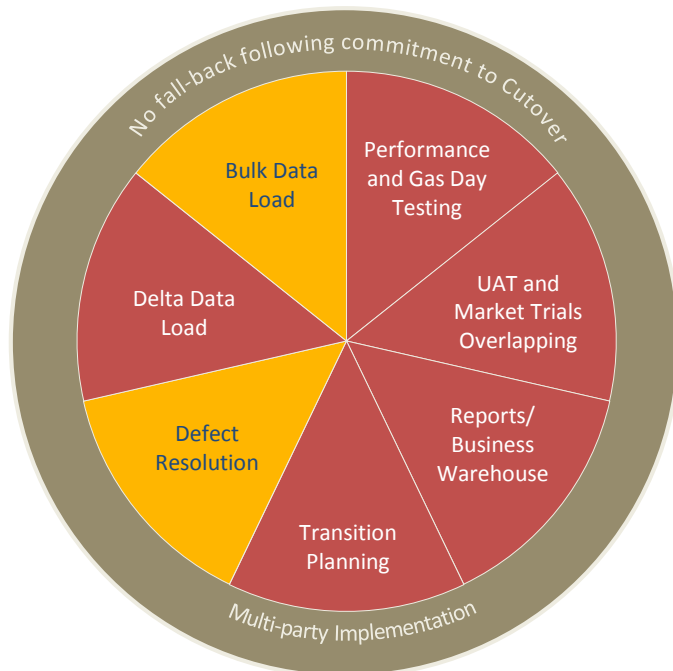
No fall-back following commitment to Cutover

Performance and Gas Day Testing

UAT and Market Trials Overlapping

Reports/ Business Warehouse

Transition Planning

Defect Resolution

Delta Data Load

Bulk Data Load

Multi-party Implementation